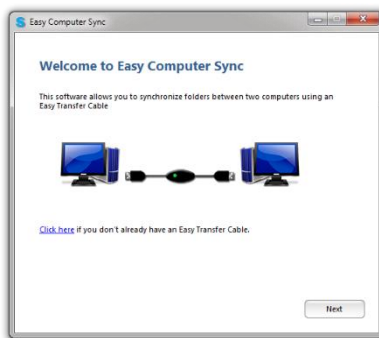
Easy Computer Sync

Welcome to Easy Computer Sync

This software allows you to synchronize folders between two computers using an Easy Transfer Cable

Click here if you don't already have an Easy Transfer Cable.

Next